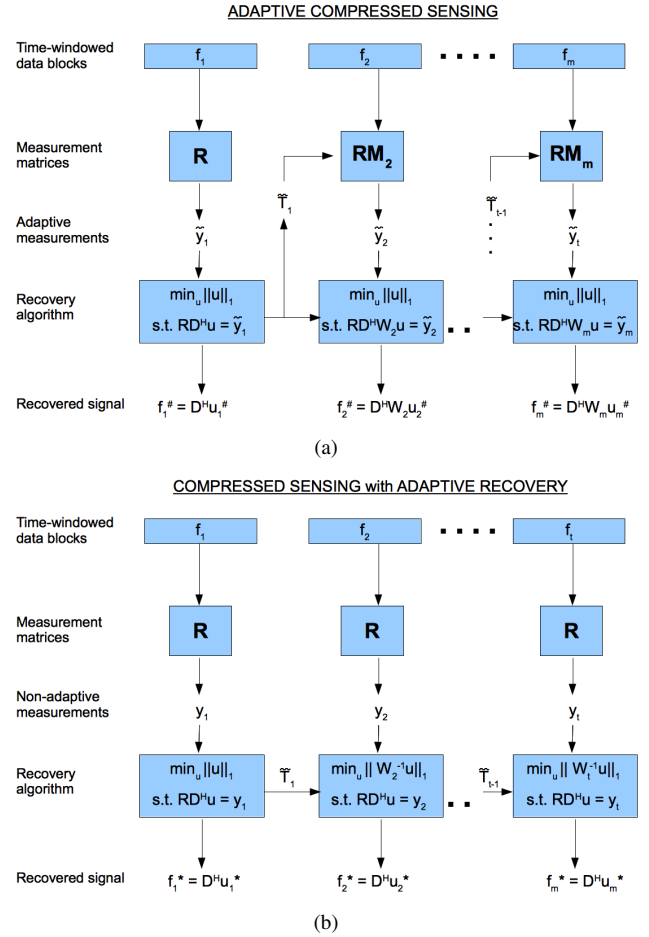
ADAPTIVE COMPRESSED SENSING

Time-windowed data blocks

$f_1$

$f_2$

....

$f_m$

Measurement matrices

R

$RM_2$

$RM_m$

Adaptive measurements

$\tilde{y}_1$

$\tilde{T}_1$

$\tilde{y}_2$

$\tilde{T}_{t-1}$

$\tilde{y}_t$

Recovery algorithm

$\min_u ||u||_1$ s.t. $RD^Hu = \tilde{y}_1$

$\min_u ||u||_1$ s.t. $RD^HW_2u = \tilde{y}_2$

$\min_u ||u||_1$ s.t. $RD^HW_mu = \tilde{y}_m$

Recovered signal

$f_1^\# = D^Hu_1^\#$

$f_2^\# = D^HW_2u_2^\#$

$f_m^\# = D^HW_mu_m^\#$

(a)

COMPRESSED SENSING with ADAPTIVE RECOVERY

Time-windowed data blocks

$f_1$

$f_2$

....

$f_t$

Measurement matrices

R

R

R

Non-adaptive measurements

$y_1$

$y_2$

$y_t$

Recovery algorithm

$\min_u ||u||_1$ s.t. $RD^Hu = y_1$

$\tilde{T}_1$

$\min_u || W_2^{-1}u||_1$ s.t. $RD^Hu = y_2$

$\tilde{T}_{t-1}$

$\min_u || W_t^{-1}u||_1$ s.t. $RD^Hu = y_t$

Recovered signal

$f_1{}^* = D^Hu_1{}^*$

$f_2{}^* = D^Hu_2{}^*$

$f_m{}^* = D^Hu_m{}^*$

(b)